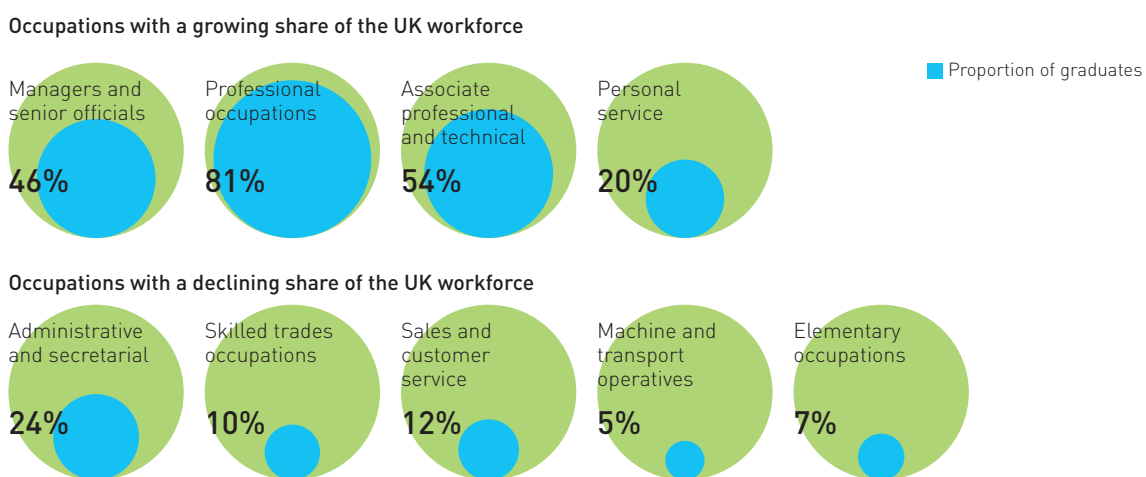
Occupations with a growing share of the UK workforce

Proportion of graduates

Managers and senior officials
46%

Professional occupations
81%

Associate professional and technical
54%

Personal service
20%

Occupations with a declining share of the UK workforce

Administrative and secretarial
24%

Skilled trades occupations
10%

Sales and customer service
12%

Machine and transport operatives
5%

Elementary occupations
7%